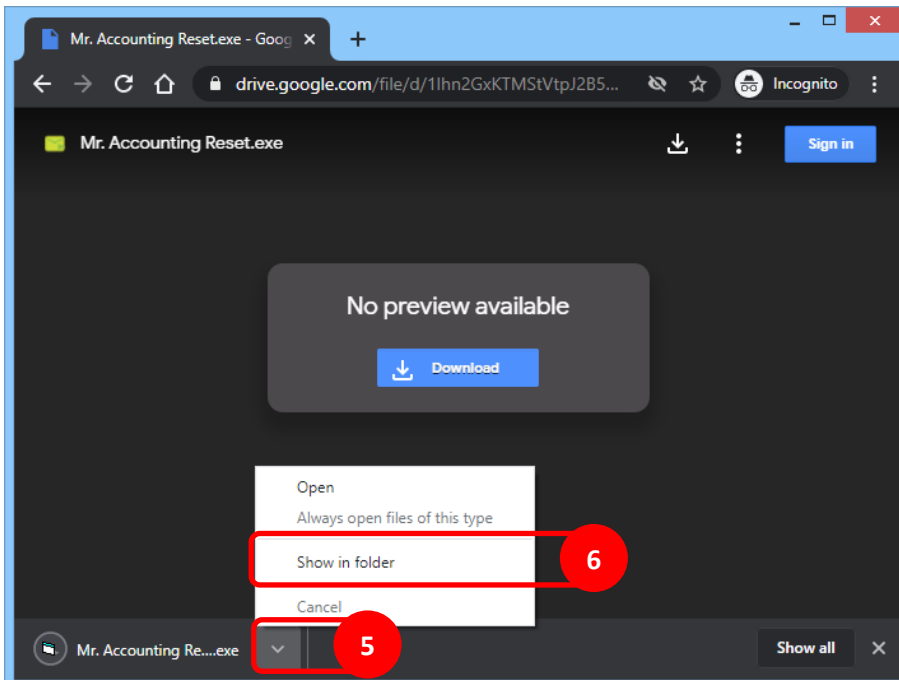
Mr. Accounting Reset.exe - Goog ×
+
drive.google.com/file/d/1Ihn2GxKTMStVtpJ2B5...
Incognito

Mr. Accounting Reset.exe
Sign in

No preview available
Download

Open
Always open files of this type
Show in folder
6
Cancel

Mr. Accounting Re....exe
5
Show all
×